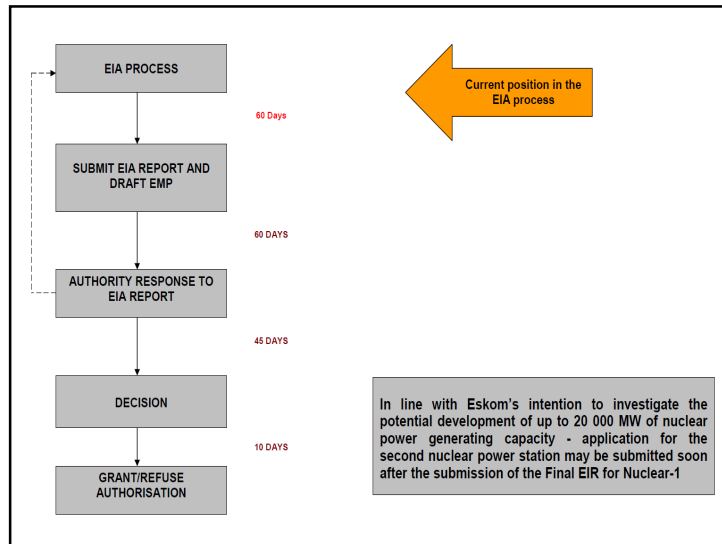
EIA PROCESS

Current position in the EIA process

60 Days

SUBMIT EIA REPORT AND DRAFT EMP

60 DAYS

AUTHORITY RESPONSE TO EIA REPORT

45 DAYS

DECISION

In line with Eskom's intention to investigate the potential development of up to 20 000 MW of nuclear power generating capacity - application for the second nuclear power station may be submitted soon after the submission of the Final EIR for Nuclear-1

10 DAYS

GRANT/REFUSE AUTHORISATION